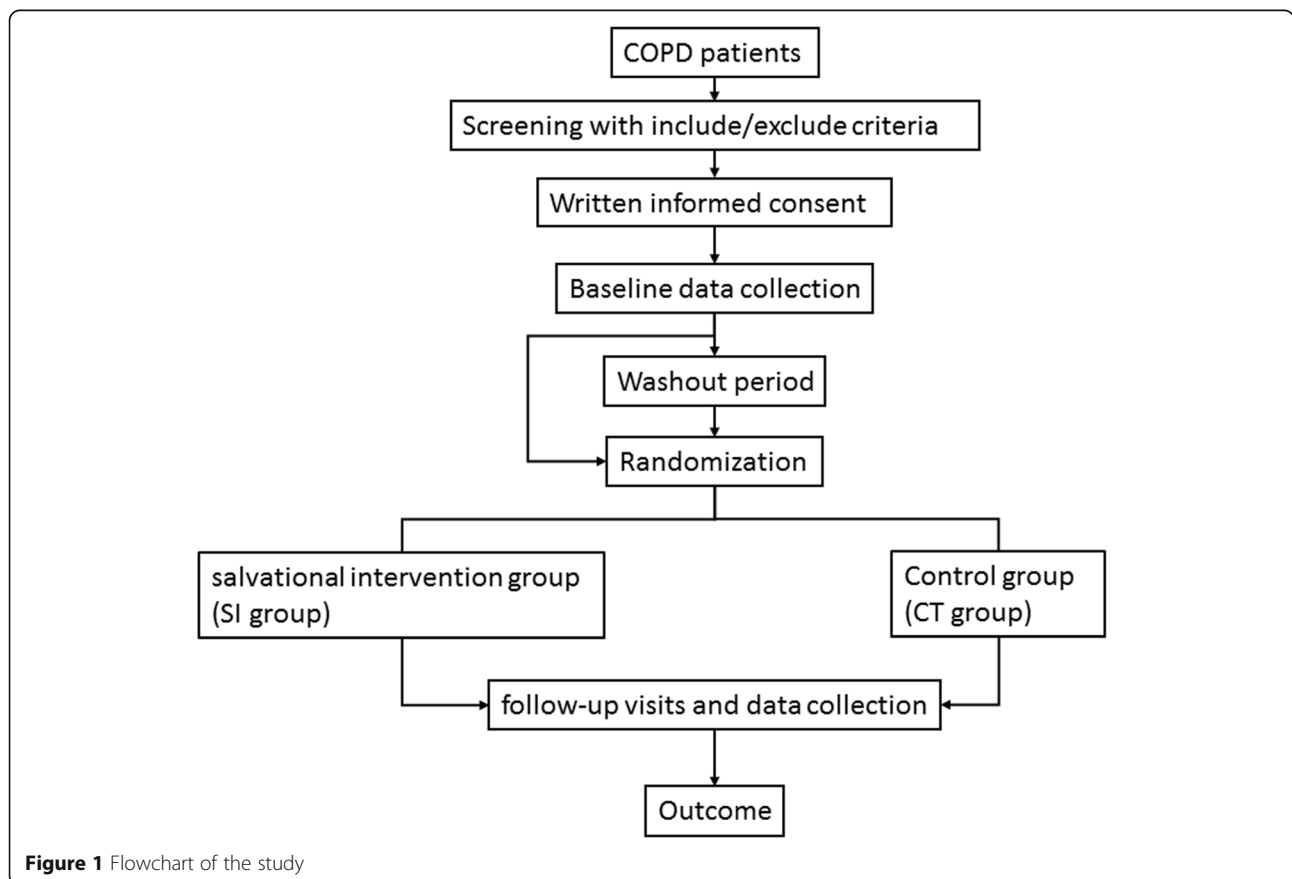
COPD patients

Screening with include/exclude criteria

Written informed consent

Baseline data collection

Washout period

Randomization

salvational intervention group (SI group)

Control group (CT group)

follow-up visits and data collection

Outcome

Figure 1 Flowchart of the study